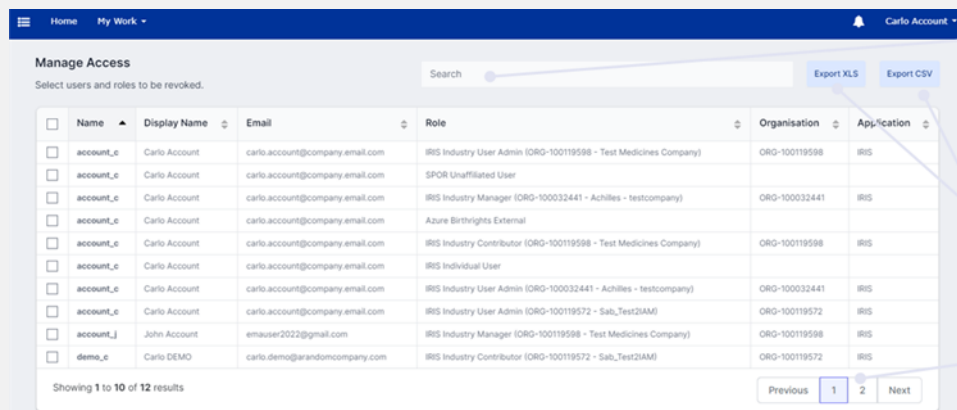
Home My Work ▾ Carlo Account ▾

Manage Access

Select users and roles to be revoked.

Search

Export XLS Export CSV

| | Name | Display Name | Email | Role | Organisation | Application |
|---|---|---|---|---|---|---|
| | account_c | Carlo Account | carlo.account@company.email.com | IRIS Industry User Admin (ORG-100119598 - Test Medicines Company) | ORG-100119598 | IRIS |
| | account_c | Carlo Account | carlo.account@company.email.com | SPOR Unaffiliated User | | |
| | account_c | Carlo Account | carlo.account@company.email.com | IRIS Industry Manager (ORG-100032441 - Achilles - testcompany) | ORG-100032441 | IRIS |
| | account_c | Carlo Account | carlo.account@company.email.com | Azure Birthrights External | | |
| | account_c | Carlo Account | carlo.account@company.email.com | IRIS Industry Contributor (ORG-100119598 - Test Medicines Company) | ORG-100119598 | IRIS |
| | account_c | Carlo Account | carlo.account@company.email.com | IRIS Individual User | | |
| | account_c | Carlo Account | carlo.account@company.email.com | IRIS Industry User Admin (ORG-100032441 - Achilles - testcompany) | ORG-100032441 | IRIS |
| | account_c | Carlo Account | carlo.account@company.email.com | IRIS Industry User Admin (ORG-100119572 - Sab_Test2IAM) | ORG-100119572 | IRIS |
| | account_j | John Account | emauser2022@gmail.com | IRIS Industry Manager (ORG-100119598 - Test Medicines Company) | ORG-100119598 | IRIS |
| | demo_c | Carlo DEMO | carlo.demo@arandomcompany.com | IRIS Industry Contributor (ORG-100119572 - Sab_Test2IAM) | ORG-100119572 | IRIS |

Showing 1 to 10 of 12 results

Previous 1 2 Next